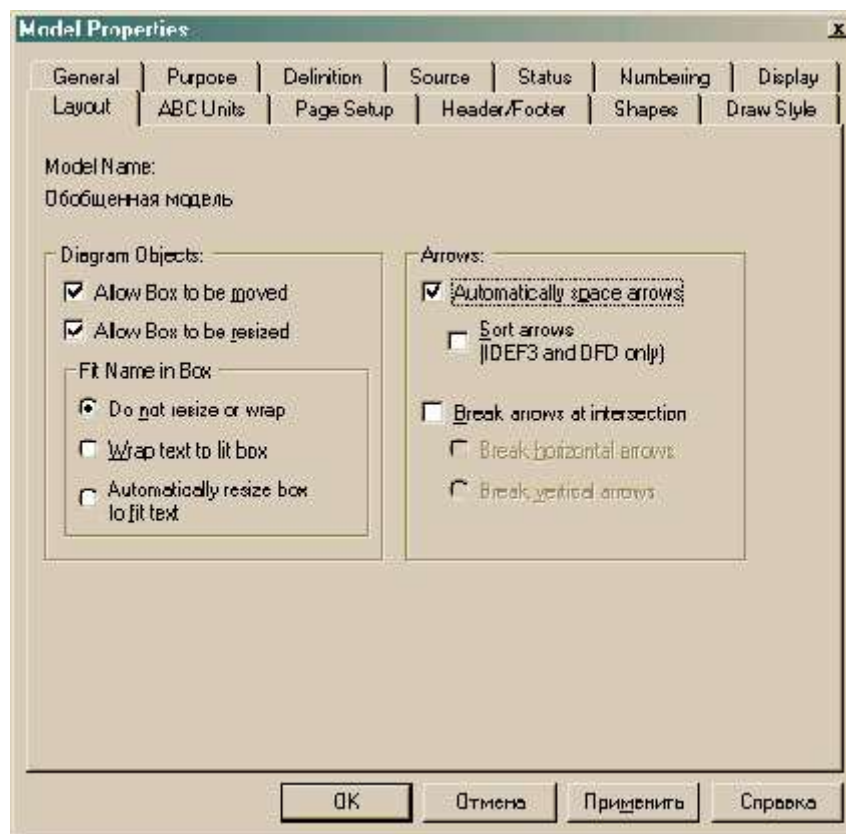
Model Properties

x

General | Purpose | Definition | Source | Status | Numbering | Display

Layout | ABC Units | Page Setup | Header/Footer | Shapes | Draw Style

Model Name:

Обобщенная модель

Diagram Objects:

Allow Box to be moved

Allow Box to be resized

Fit Name in Box

Do not resize or wrap

Wrap text to fit box

Automatically resize box to fit text

Arrows:

Automatically space arrows

Sort arrows (IDEF3 and DFD only)

Break arrows at intersection

Break horizontal arrows

Break vertical arrows

OK

Отмена

Применить

Справка